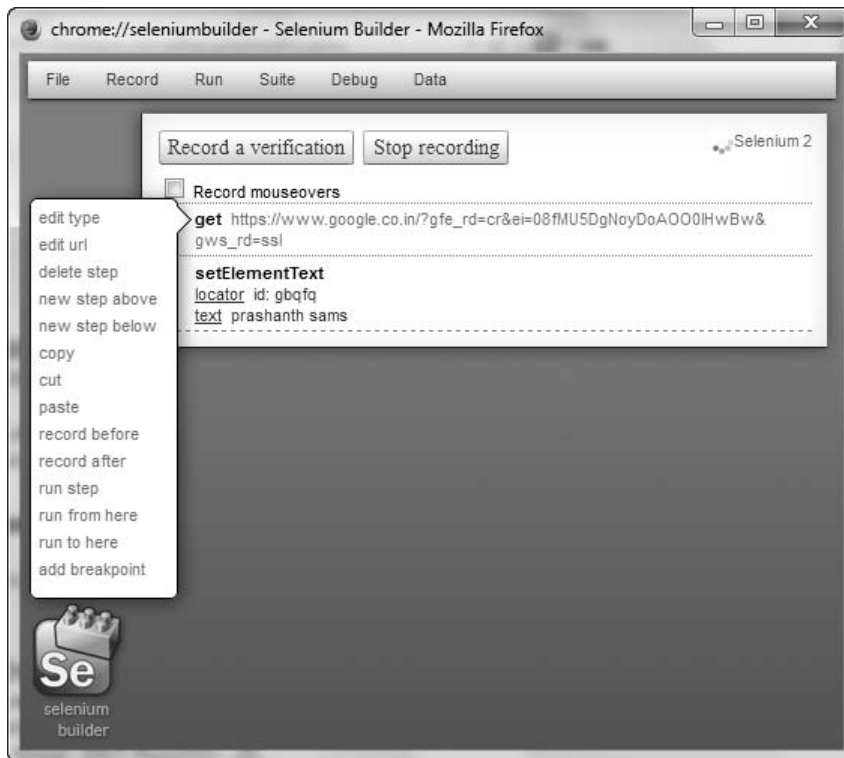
chrome://seleniumbuilder - Selenium Builder - Mozilla Firefox

File Record Run Suite Debug Data

Record a verification Stop recording

Selenium 2

Record mouseovers

edit type
edit url
delete step
new step above
new step below
copy
cut
paste
record before
record after
run step
run from here
run to here
add breakpoint

get https://www.google.co.in/?gfe_rd=cr&ei=08fMU5DgNoyDoAOO0lHwBw&gws_rd=ssl

setElementText
locator id: gbqfq
text prashanth sams

Se
selenium builder